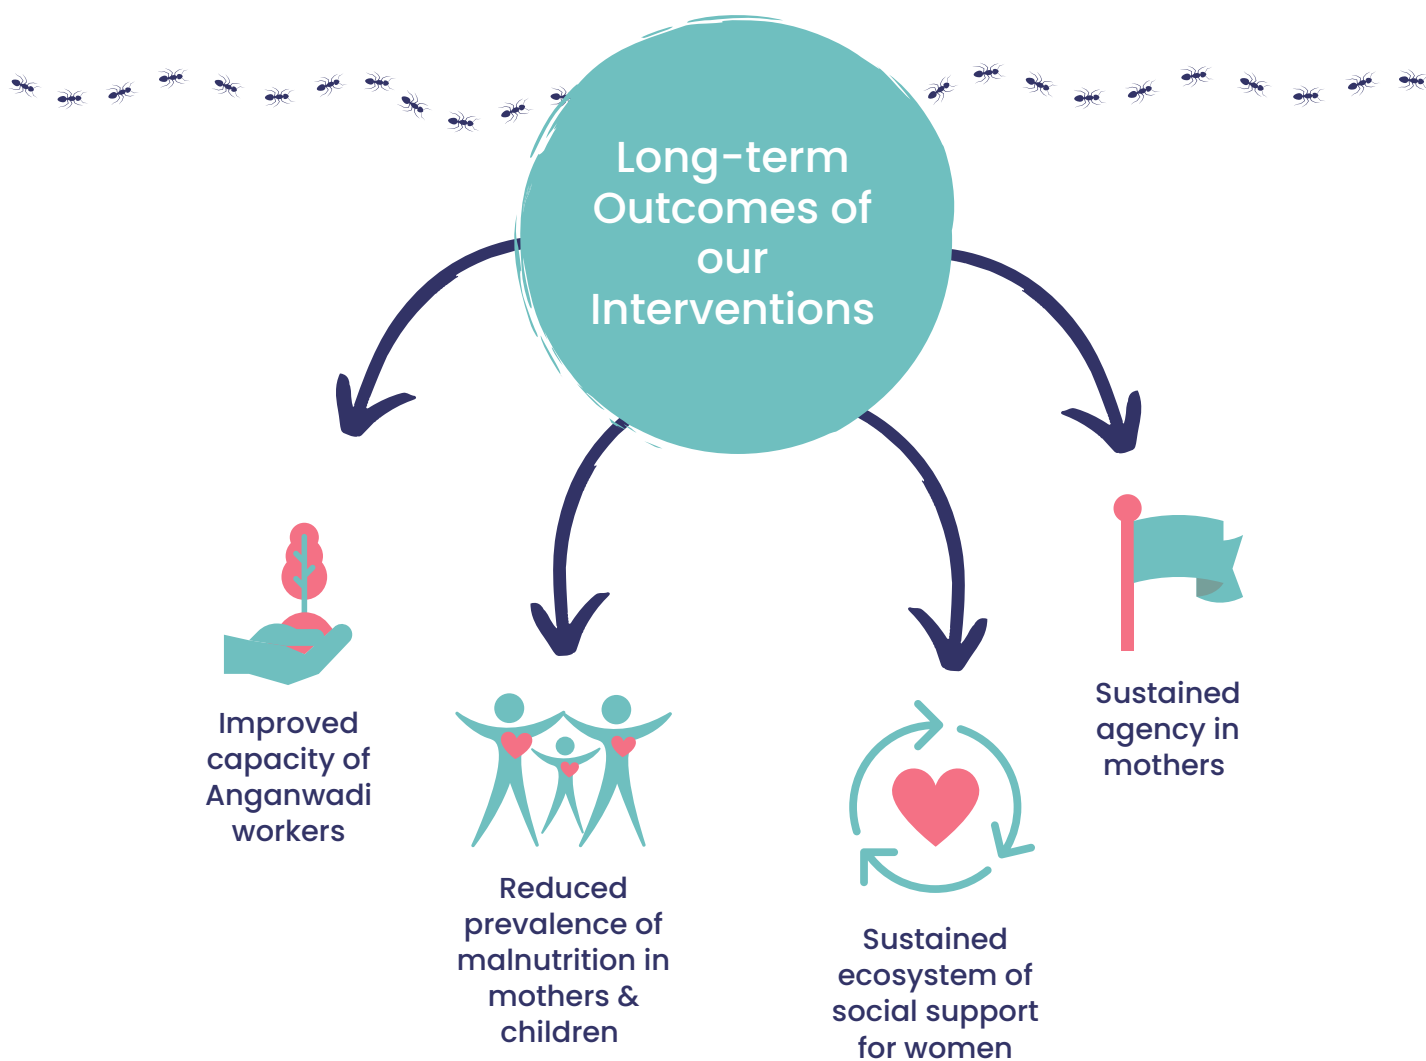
Long-term Outcomes of our Interventions

Improved capacity of Anganwadi workers

Reduced prevalence of malnutrition in mothers & children

Sustained ecosystem of social support for women

Sustained agency in mothers